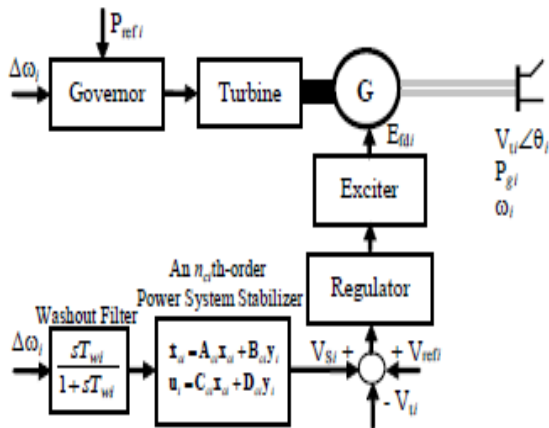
$P_{ref\,i}$

$\Delta\omega_i$

Governor

Turbine

G

$E_{fdi}$

$V_{ti}\angle\theta_i$
$P_{gi}$
$\omega_i$

Exciter

Regulator

An $n_{ci}$th-order Power System Stabilizer

Washout Filter

$\Delta\omega_i$

$\frac{sT_{wi}}{1+sT_{wi}}$

$\dot{x}_{ci} = A_{ci}x_{ci} + B_{ci}y_i$
$u_i = C_{ci}x_{ci} + D_{ci}y_i$

$V_{Si}$ +

+ $V_{refi}$

- $V_{ti}$